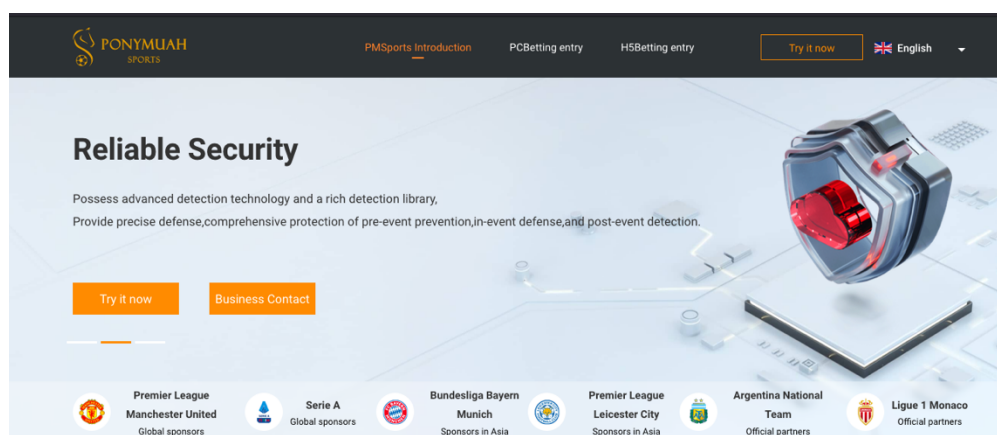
PONYMUAH
SPORTS

PMSports Introduction PCBetting entry H5Betting entry Try it now English

Reliable Security

Possess advanced detection technology and a rich detection library,
Provide precise defense,comprehensive protection of pre-event prevention,in-event defense,and post-event detection.

Try it now Business Contact

Premier League Manchester United
Global sponsors

Serie A
Global sponsors

Bundesliga Bayern Munich
Sponsors in Asia

Premier League Leicester City
Sponsors in Asia

Argentina National Team
Official partners

Ligue 1 Monaco
Official partners